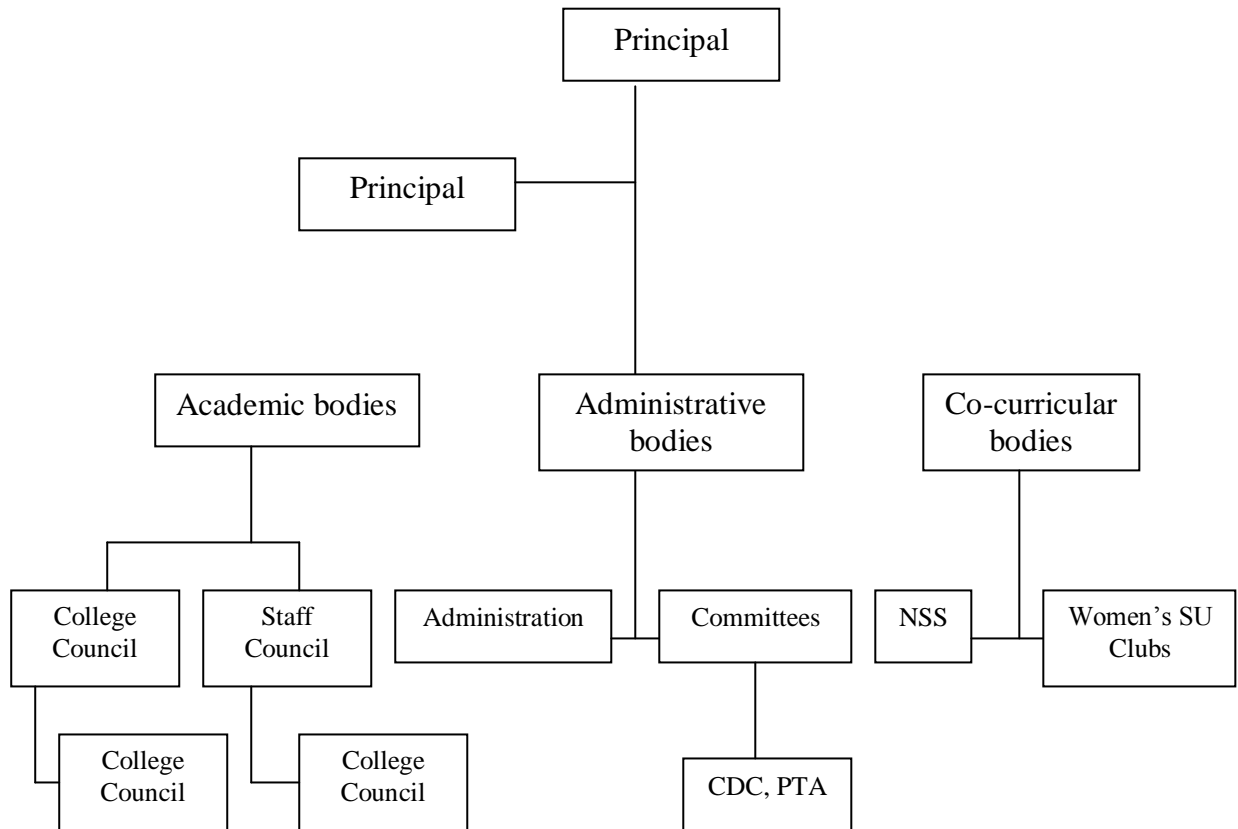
Principal

Principal

Academic bodies

Administrative bodies

Co-curricular bodies

College Council

Staff Council

Administration

Committees

NSS

Women's SU Clubs

College Council

College Council

CDC, PTA